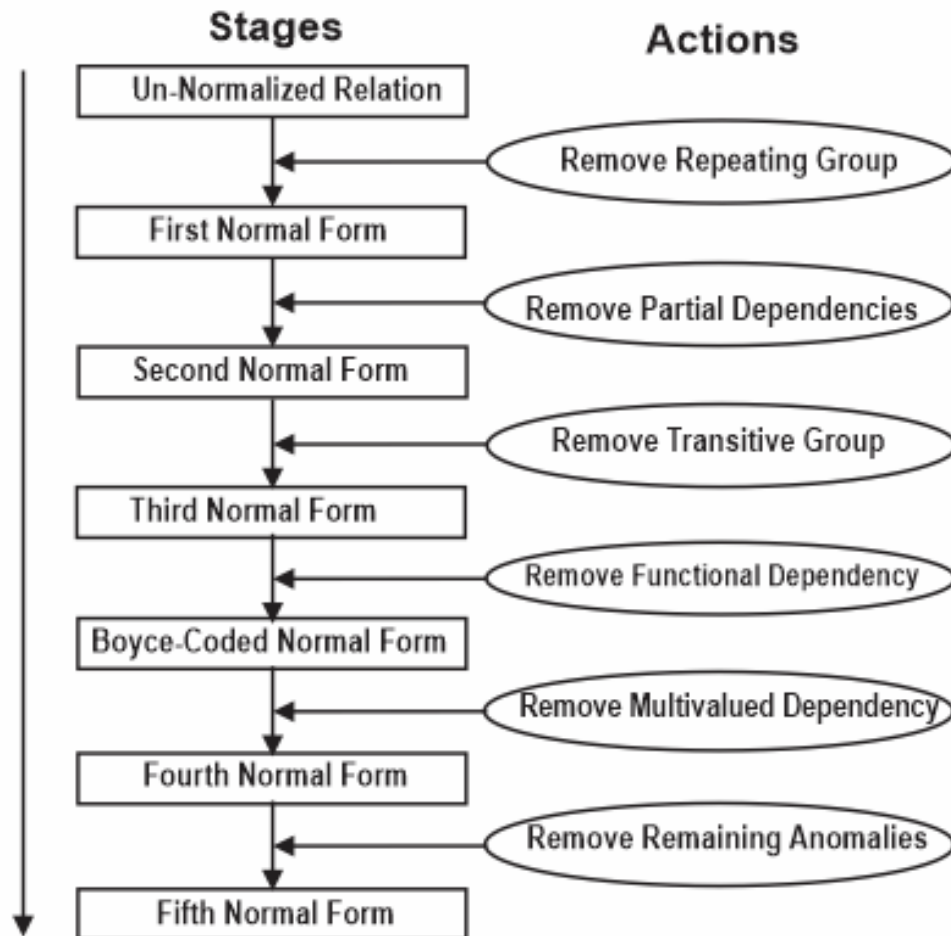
Stages

Actions

Un-Normalized Relation

Remove Repeating Group

First Normal Form

Remove Partial Dependencies

Second Normal Form

Remove Transitive Group

Third Normal Form

Remove Functional Dependency

Boyce-Coded Normal Form

Remove Multivalued Dependency

Fourth Normal Form

Remove Remaining Anomalies

Fifth Normal Form